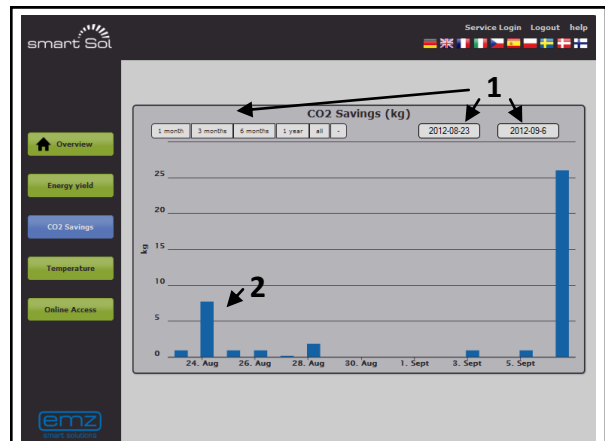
smart Sol

Service Login Logout help

Overview

Energy yield

CO2 Savings

Temperature

Online Access

CO2 Savings (kg)

1 month 3 months 6 months 1 year all -

2012-08-23 2012-09-6

1

2

kg

25
20
15
10
5
0

24. Aug 26. Aug 28. Aug 30. Aug 1. Sept 3. Sept 5. Sept

emz
smart solutions